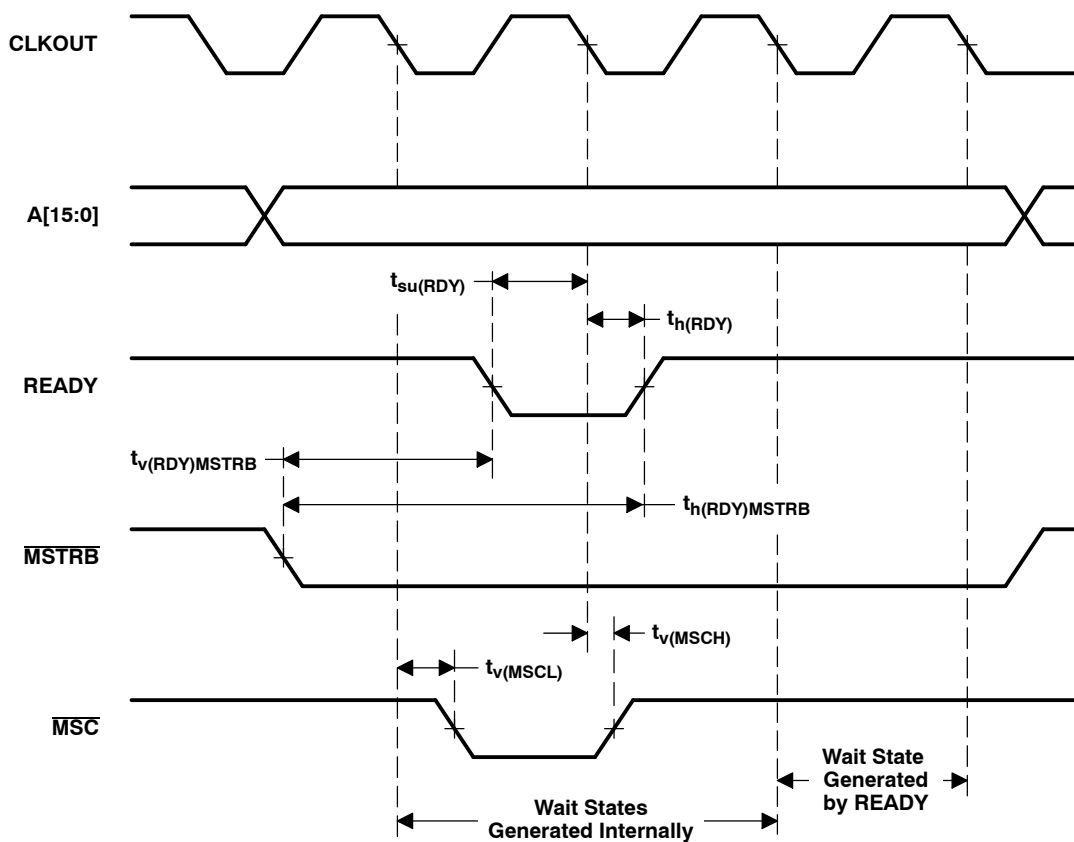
CLKOUT

A[15:0]

$t_{su(RDY)}$

$t_{h(RDY)}$

READY

$t_{v(RDY)MSTRB}$

$t_{h(RDY)MSTRB}$

$\overline{MSTRB}$

$t_{v(MSCH)}$

$t_{v(MSCL)}$

$\overline{MSC}$

Wait State Generated by READY

Wait States Generated Internally